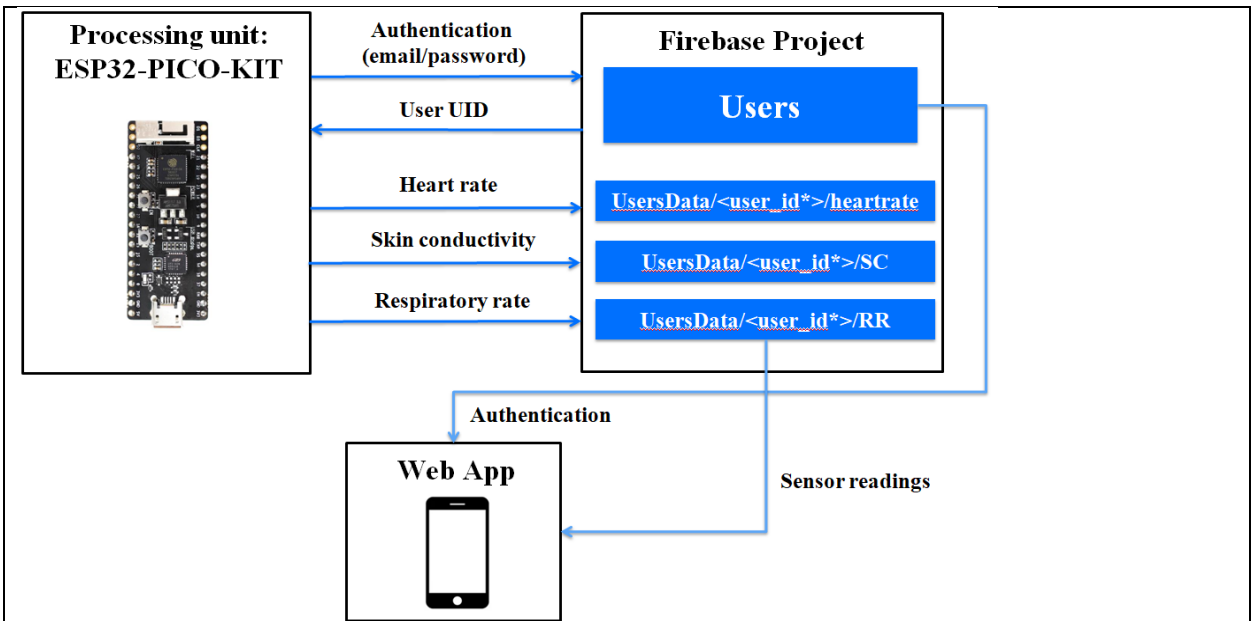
Processing unit:
ESP32-PICO-KIT

Authentication
(email/password)

User UID

Heart rate

Skin conductivity

Respiratory rate

Firebase Project

Users

UsersData/<user_id*>/heartrate

UsersData/<user_id*>/SC

UsersData/<user_id*>/RR

Authentication

Web App

Sensor readings